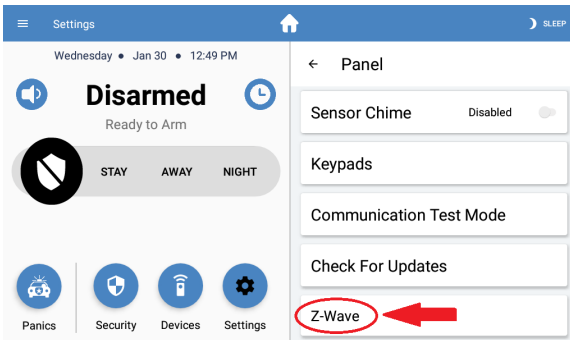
Settings

SLEEP

Wednesday • Jan 30 • 12:49 PM

Disarmed

Ready to Arm

STAY

AWAY

NIGHT

Panics

Security

Devices

Settings

← Panel

Sensor Chime

Disabled

Keypads

Communication Test Mode

Check For Updates

Z-Wave